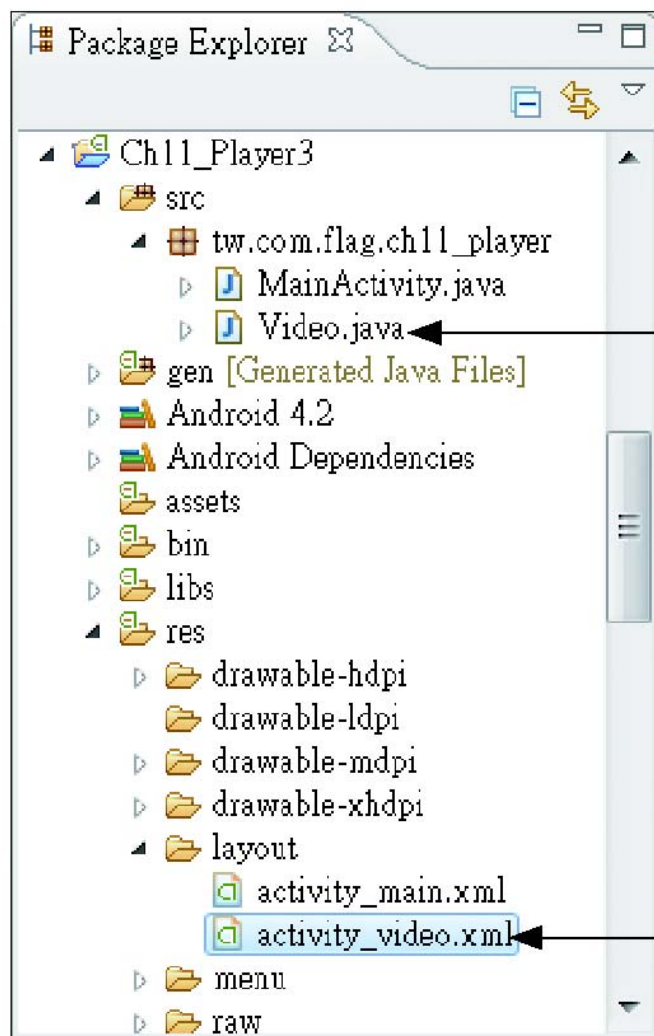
Package Explorer

Ch11_Player3
src
tw.com.flag.ch11_player
MainActivity.java
Video.java
gen [Generated Java Files]
Android 4.2
Android Dependencies
assets
bin
libs
res
drawable-hdpi
drawable-ldpi
drawable-mdpi
drawable-xhdpi
layout
activity_main.xml
activity_video.xml
menu
raw